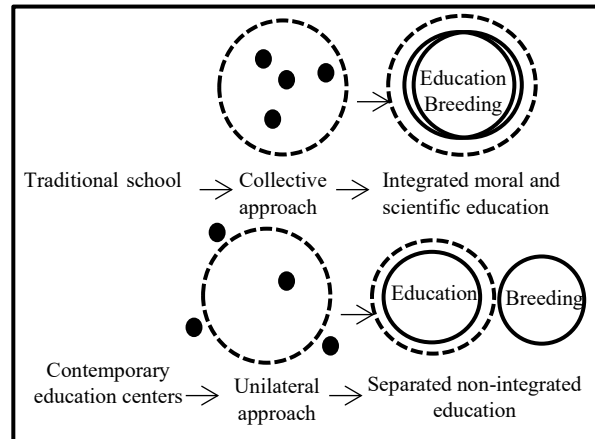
Education
Breeding

Traditional school → Collective approach → Integrated moral and scientific education

Education
Breeding

Contemporary education centers → Unilateral approach → Separated non-integrated education